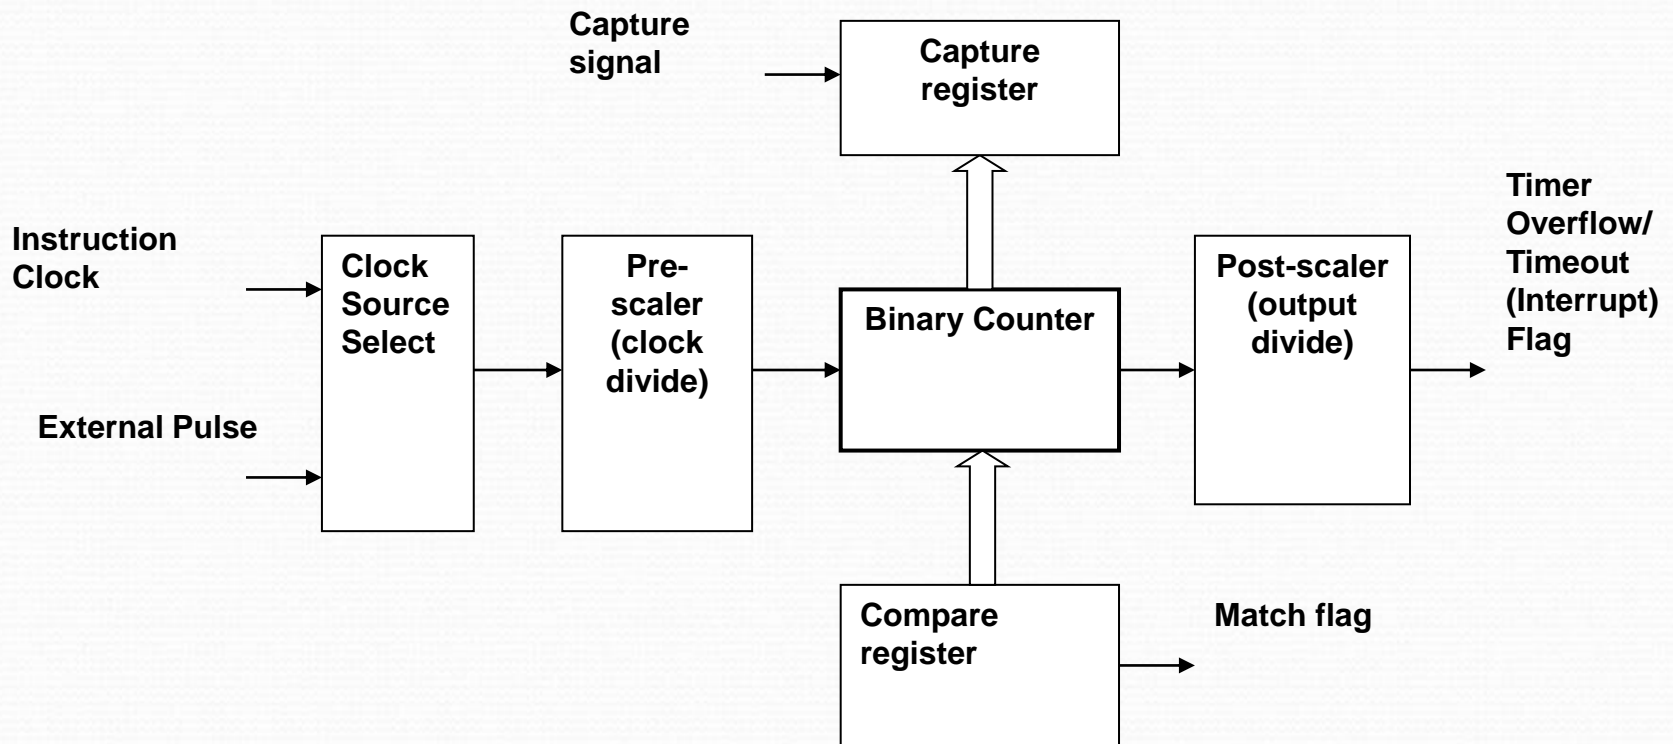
Capture signal

Capture register

Instruction Clock

External Pulse

Clock Source Select

Pre-scaler (clock divide)

Binary Counter

Post-scaler (output divide)

Timer Overflow/ Timeout (Interrupt) Flag

Compare register

Match flag